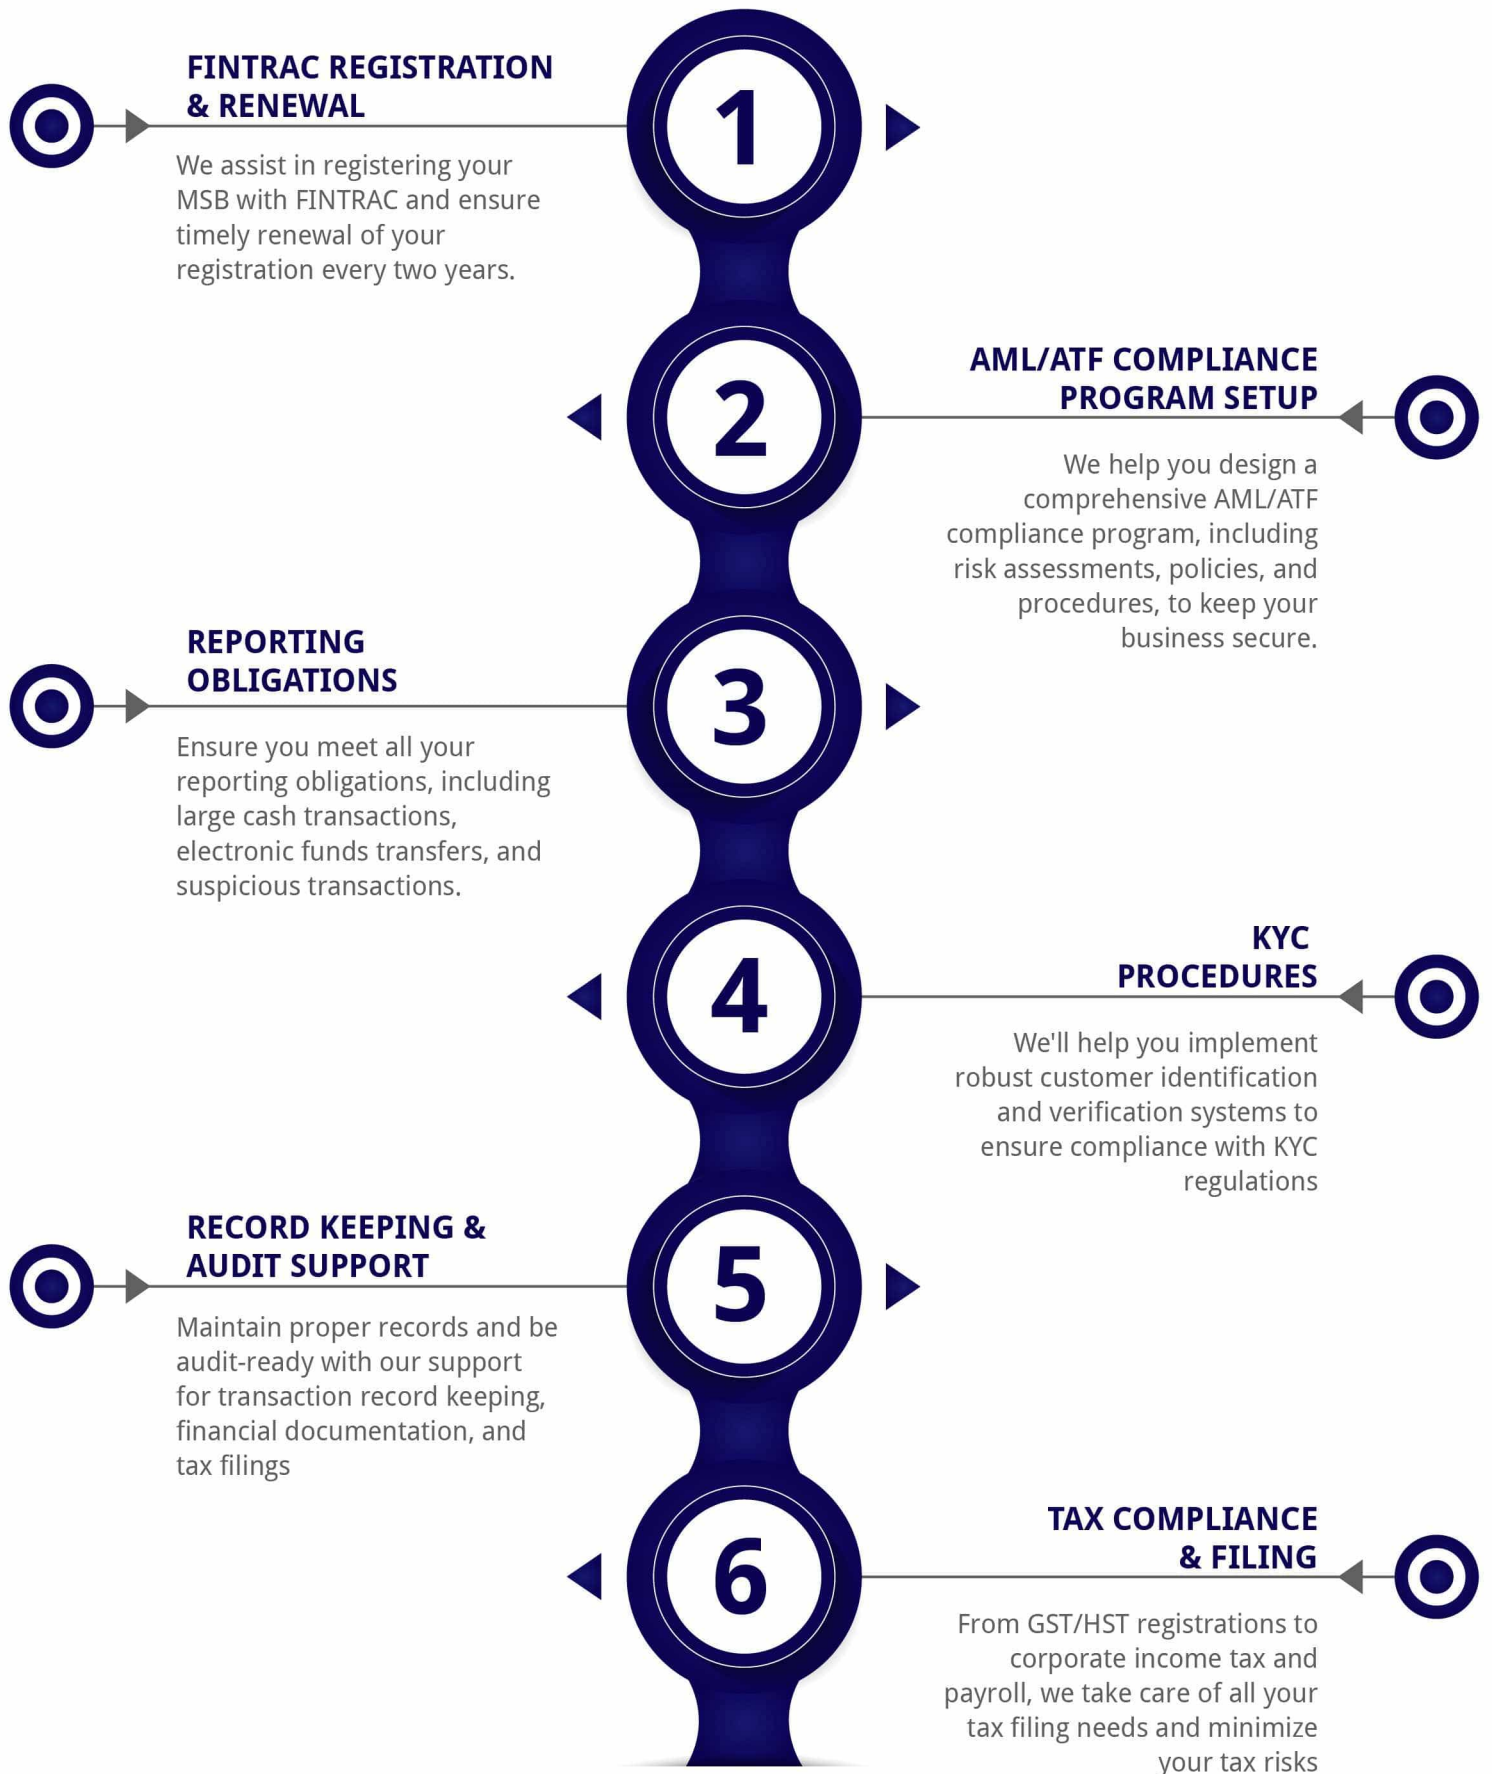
1

FINTRAC REGISTRATION & RENEWAL

We assist in registering your MSB with FINTRAC and ensure timely renewal of your registration every two years.

2

AML/ATF COMPLIANCE PROGRAM SETUP

We help you design a comprehensive AML/ATF compliance program, including risk assessments, policies, and procedures, to keep your business secure.

3

REPORTING OBLIGATIONS

Ensure you meet all your reporting obligations, including large cash transactions, electronic funds transfers, and suspicious transactions.

4

KYC PROCEDURES

We'll help you implement robust customer identification and verification systems to ensure compliance with KYC regulations

5

RECORD KEEPING & AUDIT SUPPORT

Maintain proper records and be audit-ready with our support for transaction record keeping, financial documentation, and tax filings

6

TAX COMPLIANCE & FILING

From GST/HST registrations to corporate income tax and payroll, we take care of all your tax filing needs and minimize your tax risks